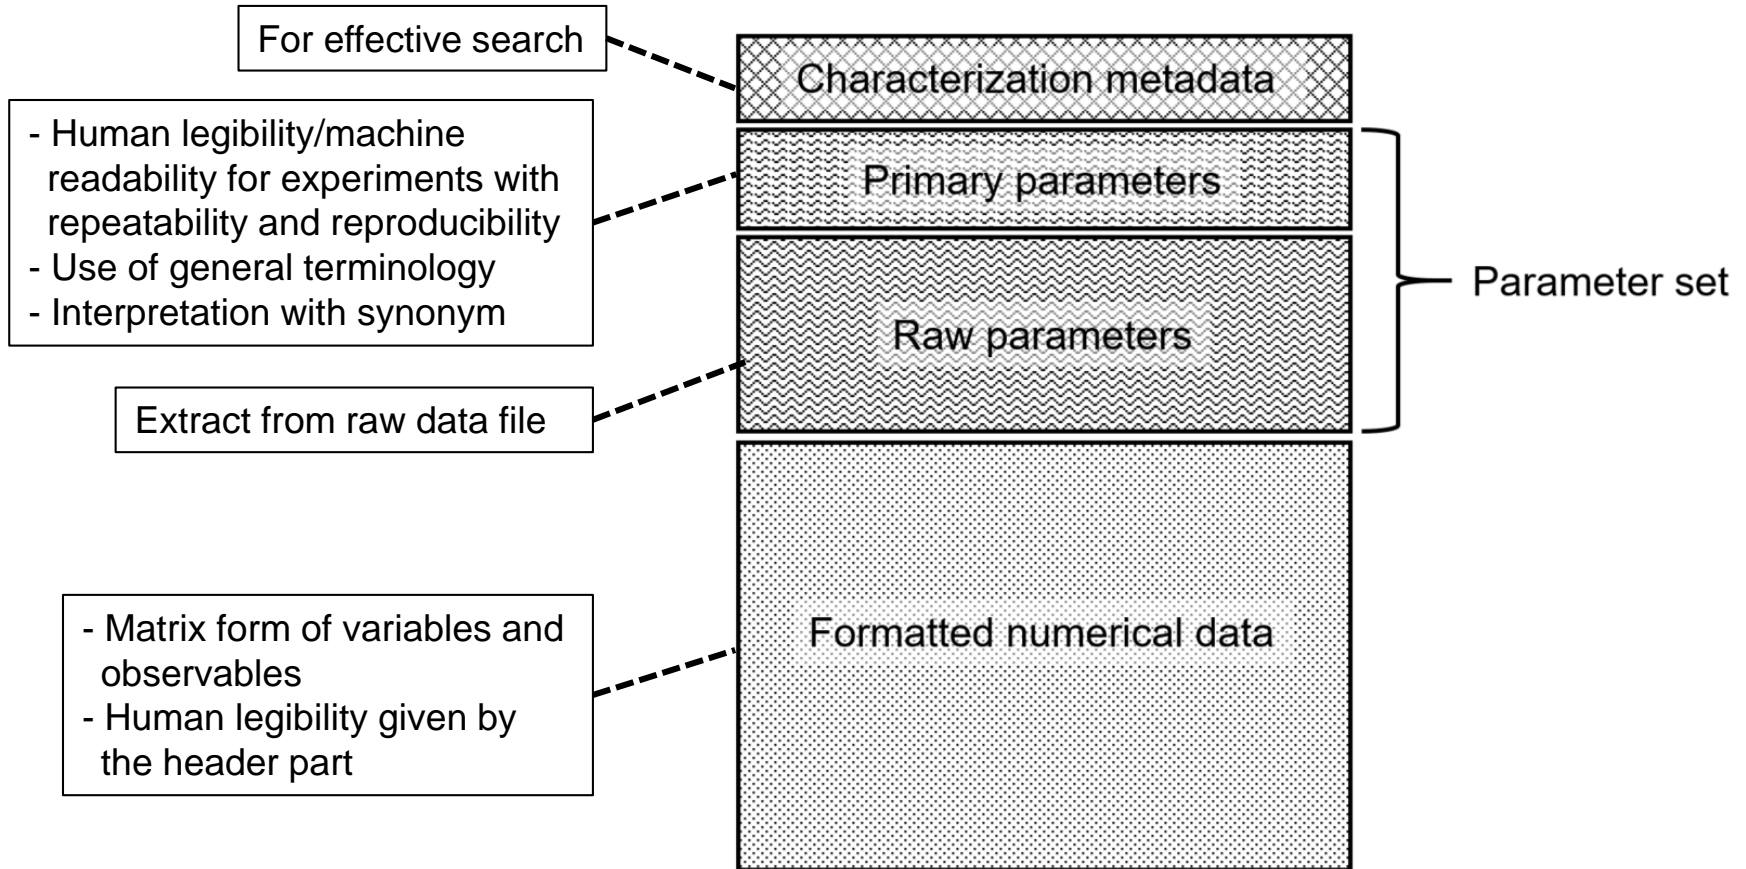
For effective search

Characterization metadata

- Human legibility/machine readability for experiments with repeatability and reproducibility
- Use of general terminology
- Interpretation with synonym

Primary parameters

Raw parameters

Parameter set

Extract from raw data file

- Matrix form of variables and observables
- Human legibility given by the header part

Formatted numerical data